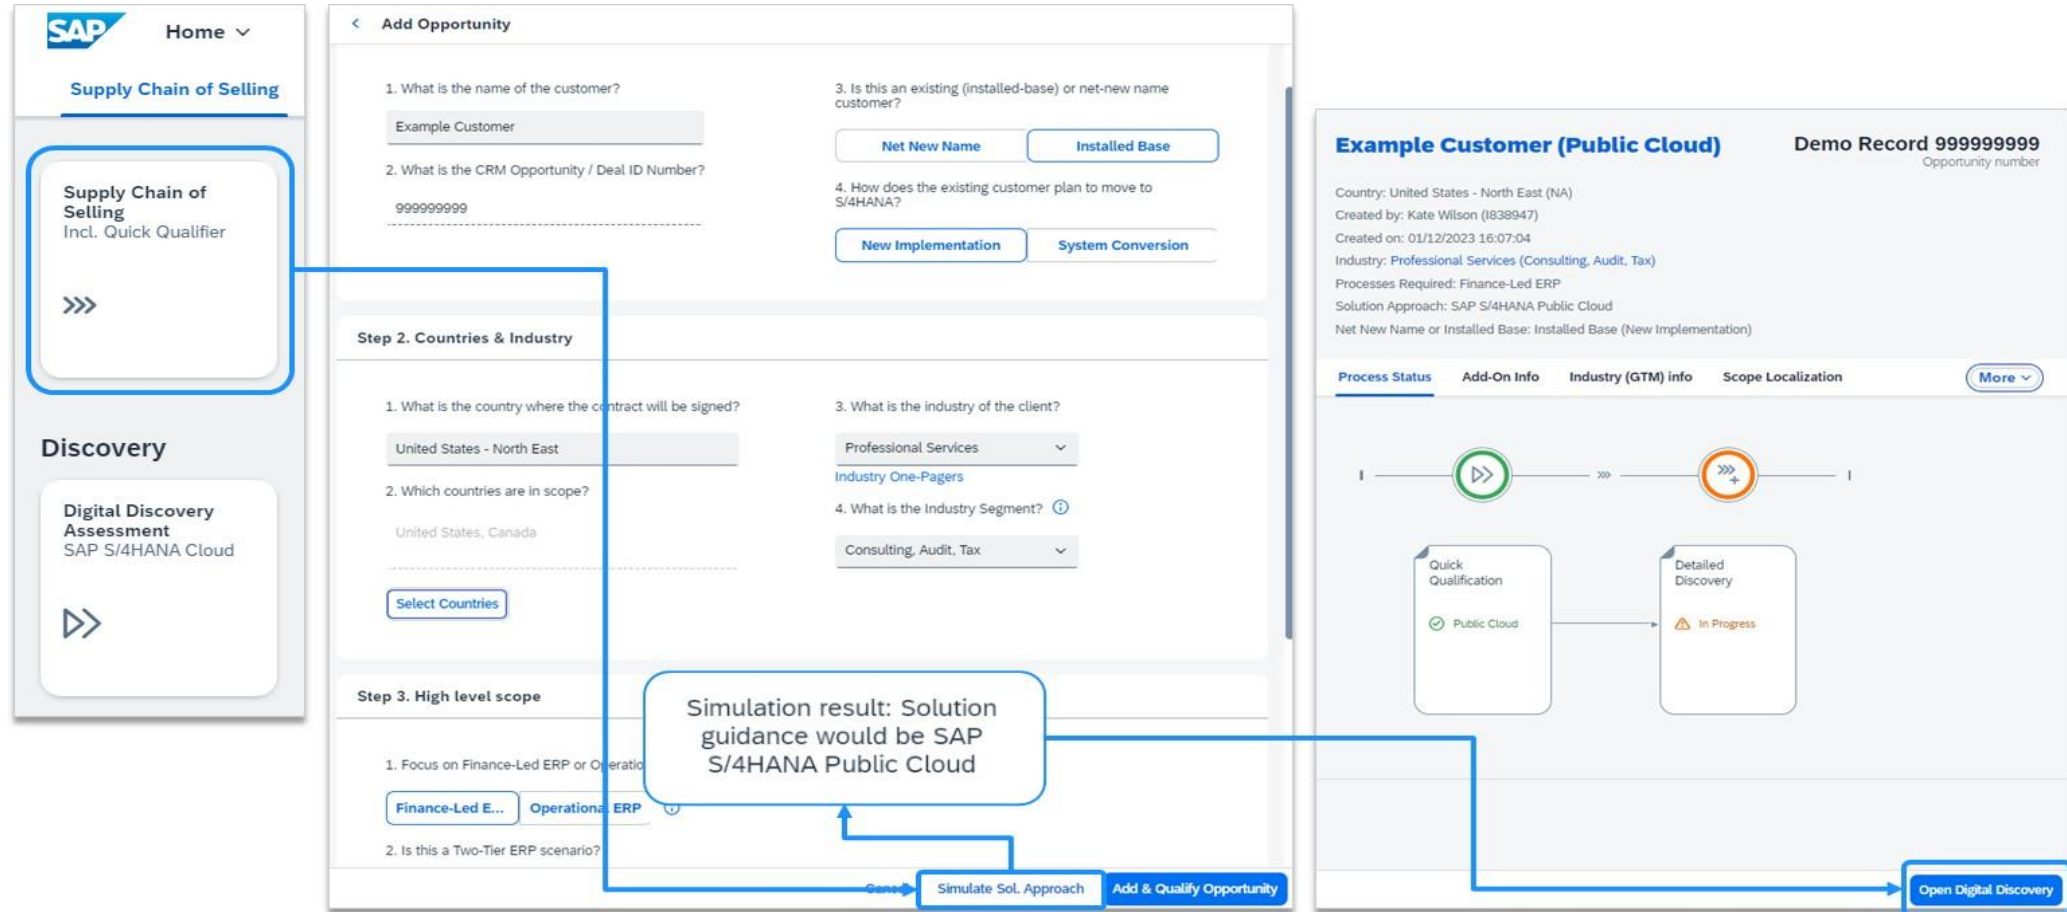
SAP Home

Supply Chain of Selling

Supply Chain of Selling
Incl. Quick Qualifier

Discovery

Digital Discovery Assessment
SAP S/4HANA Cloud

Add Opportunity

1. What is the name of the customer?

Example Customer

2. What is the CRM Opportunity / Deal ID Number?

999999999

3. Is this an existing (installed-base) or net-new name customer?

Net New Name | Installed Base

4. How does the existing customer plan to move to S/4HANA?

New Implementation | System Conversion

Step 2. Countries & Industry

1. What is the country where the contract will be signed?

United States - North East

2. Which countries are in scope?

United States, Canada

Select Countries

3. What is the industry of the client?

Professional Services

Industry One-Pagers

4. What is the Industry Segment?

Consulting, Audit, Tax

Step 3. High level scope

1. Focus on Finance-Led ERP or Operatio

Finance-Led E... | Operational ERP

2. Is this a Two-Tier ERP scenario?

Simulation result: Solution guidance would be SAP S/4HANA Public Cloud

Cancel Simulate Sol. Approach Add & Qualify Opportunity

Example Customer (Public Cloud)

Demo Record 999999999
Opportunity number

Country: United States - North East (NA)
Created by: Kate Wilson (I838947)
Created on: 01/12/2023 16:07:04
Industry: Professional Services (Consulting, Audit, Tax)
Processes Required: Finance-Led ERP
Solution Approach: SAP S/4HANA Public Cloud
Net New Name or Installed Base: Installed Base (New Implementation)

Process Status | Add-On Info | Industry (GTM) info | Scope Localization | More

Quick Qualification
Public Cloud

Detailed Discovery
In Progress

Open Digital Discovery